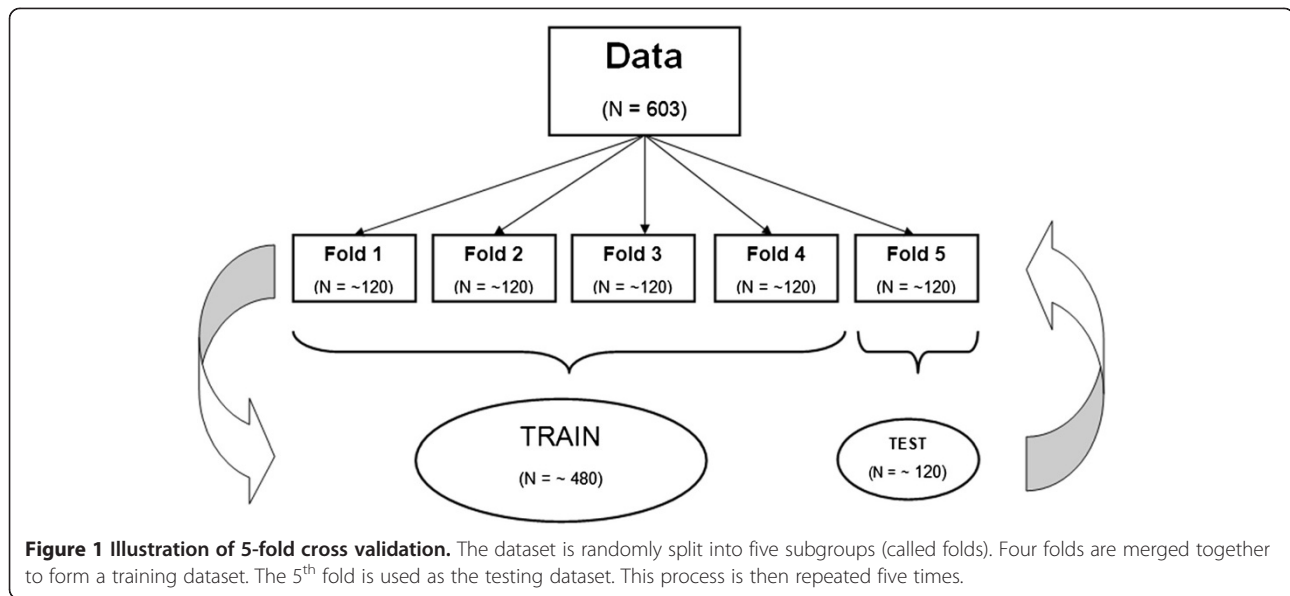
Data
(N = 603)

Fold 1
(N = ~120)

Fold 2
(N = ~120)

Fold 3
(N = ~120)

Fold 4
(N = ~120)

Fold 5
(N = ~120)

TRAIN
(N = ~ 480)

TEST
(N = ~ 120)

**Figure 1 Illustration of 5-fold cross validation.** The dataset is randomly split into five subgroups (called folds). Four folds are merged together to form a training dataset. The 5$^{th}$ fold is used as the testing dataset. This process is then repeated five times.